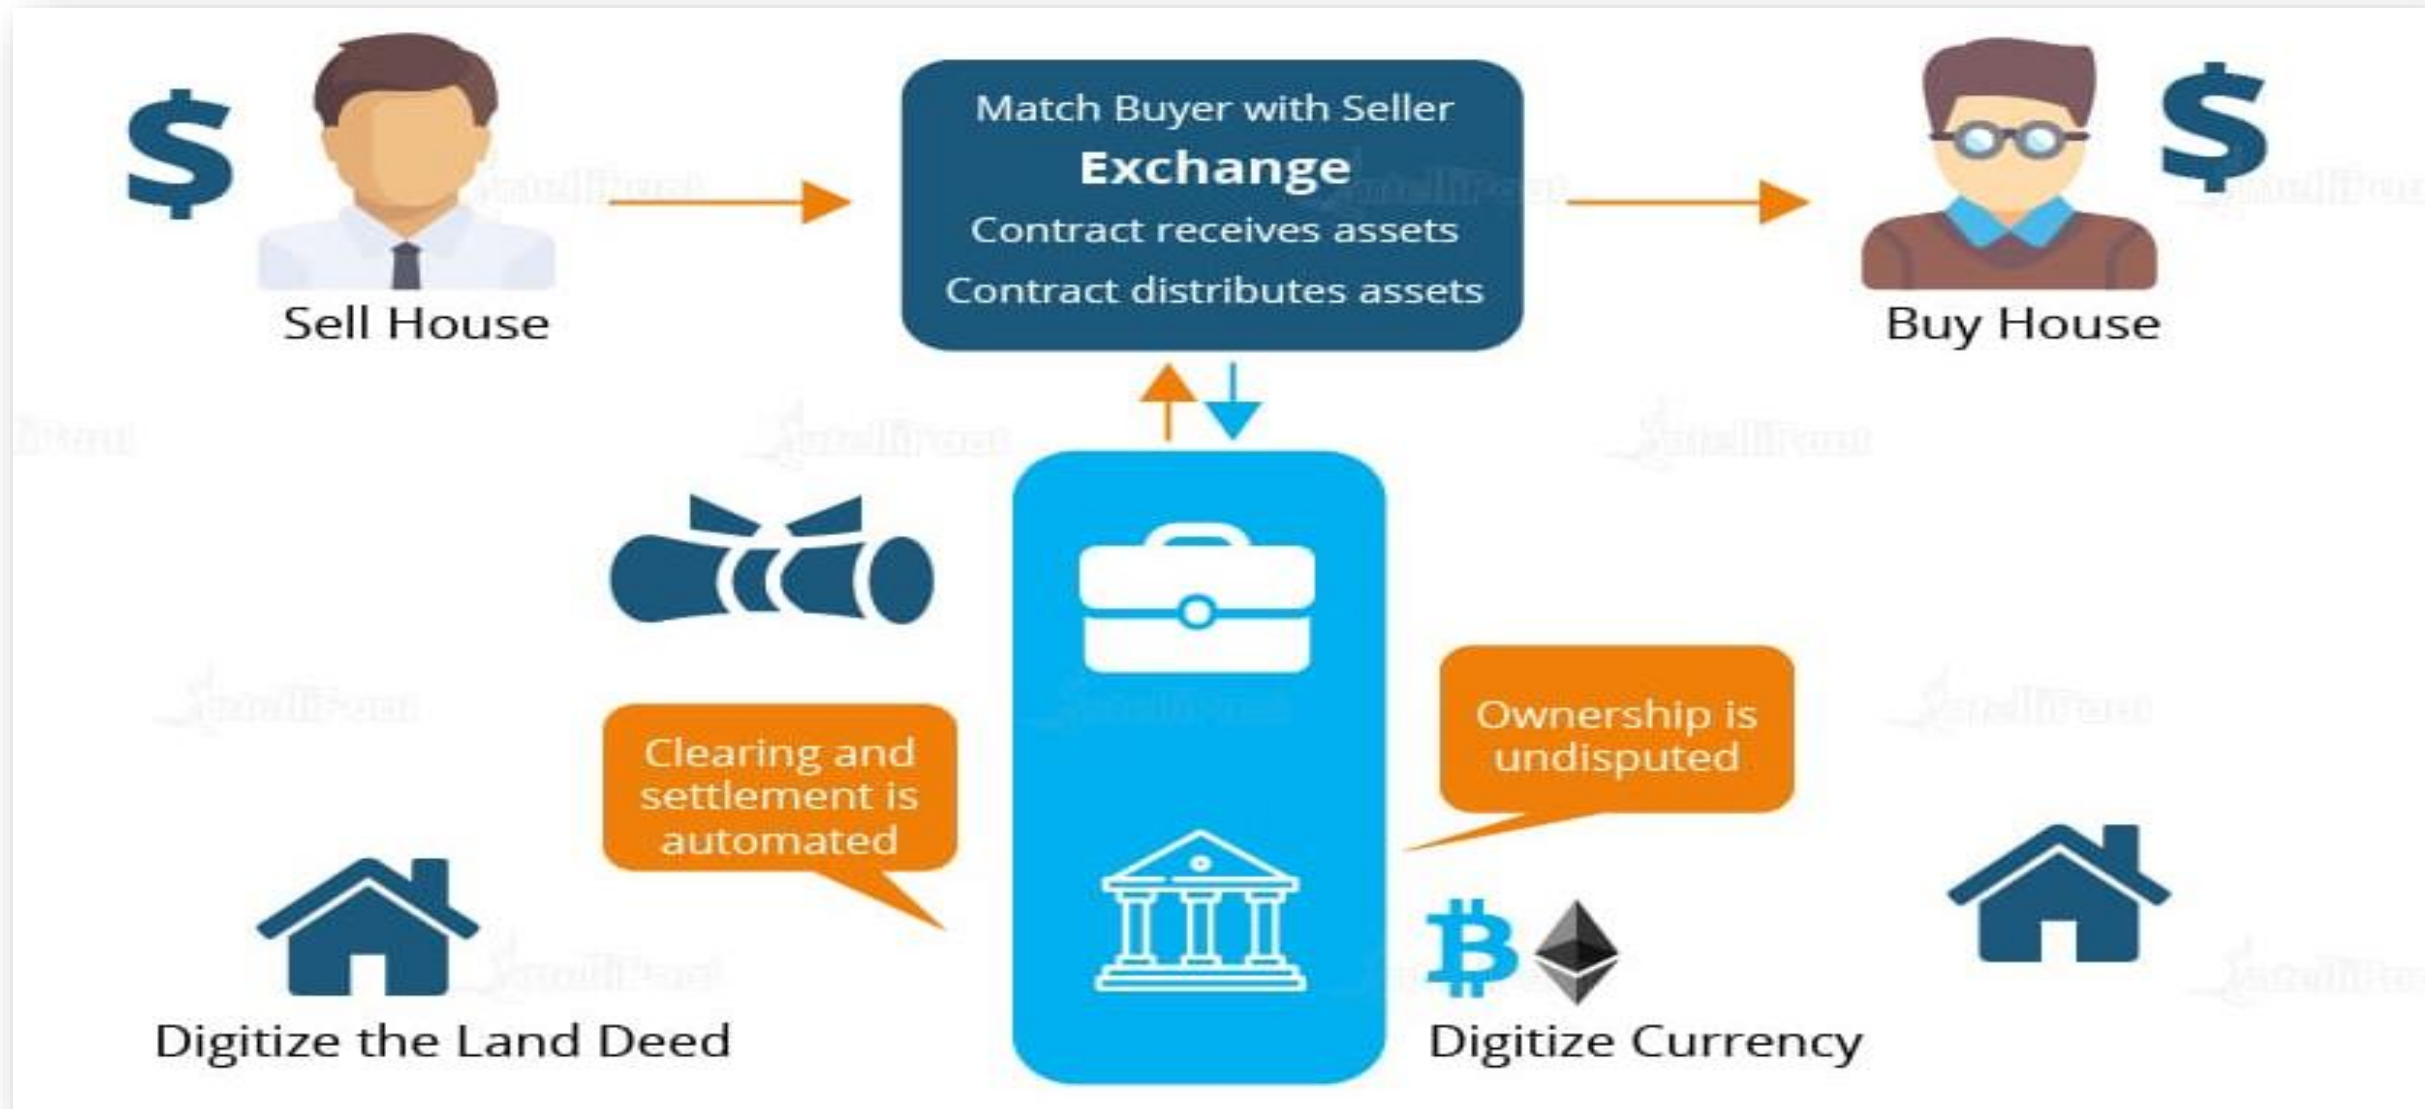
$

Sell House

Match Buyer with Seller
Exchange
Contract receives assets
Contract distributes assets

Buy House

$

Clearing and settlement is automated

Ownership is undisputed

Digitize the Land Deed

Digitize Currency